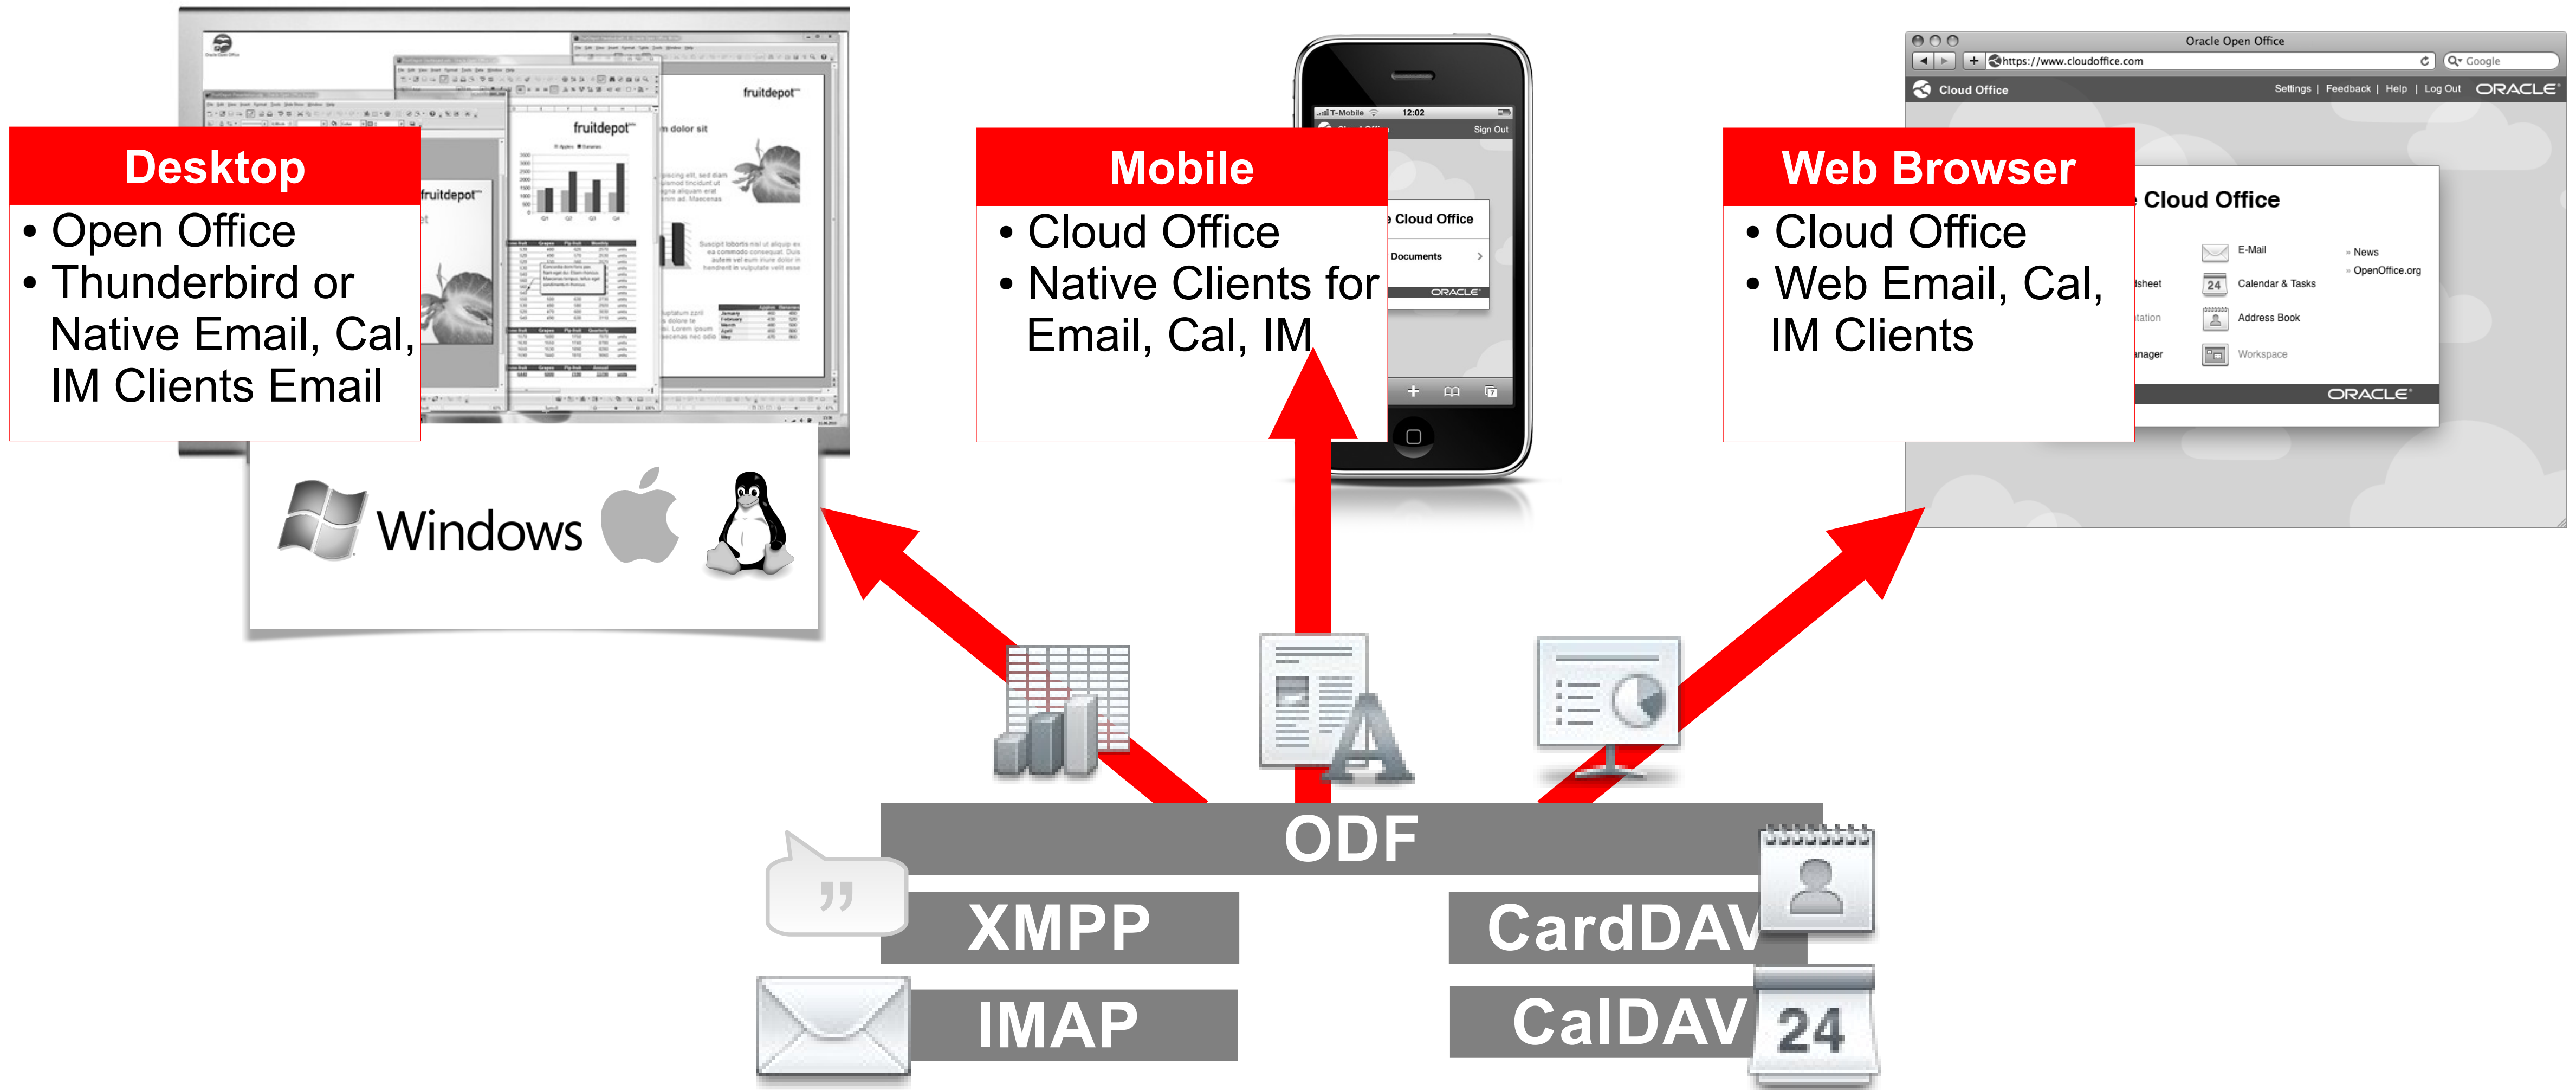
Desktop
• Open Office
• Thunderbird or Native Email, Cal, IM Clients Email

fruitdepot
fruitdepot
fruitdepot
m dolor sit

Windows

Mobile
• Cloud Office
• Native Clients for Email, Cal, IM

T-Mobile 12:02
Sign Out
Cloud Office
Documents
ORACLE

Web Browser
• Cloud Office
• Web Email, Cal, IM Clients

Oracle Open Office
https://www.cloudoffice.com
Google
Cloud Office
Settings | Feedback | Help | Log Out ORACLE
Cloud Office
E-Mail
News
OpenOffice.org
dsheet
24 Calendar & Tasks
tation
Address Book
anager
Workspace
ORACLE

ODF
XMPP
IMAP
CardDAV
CalDAV
24